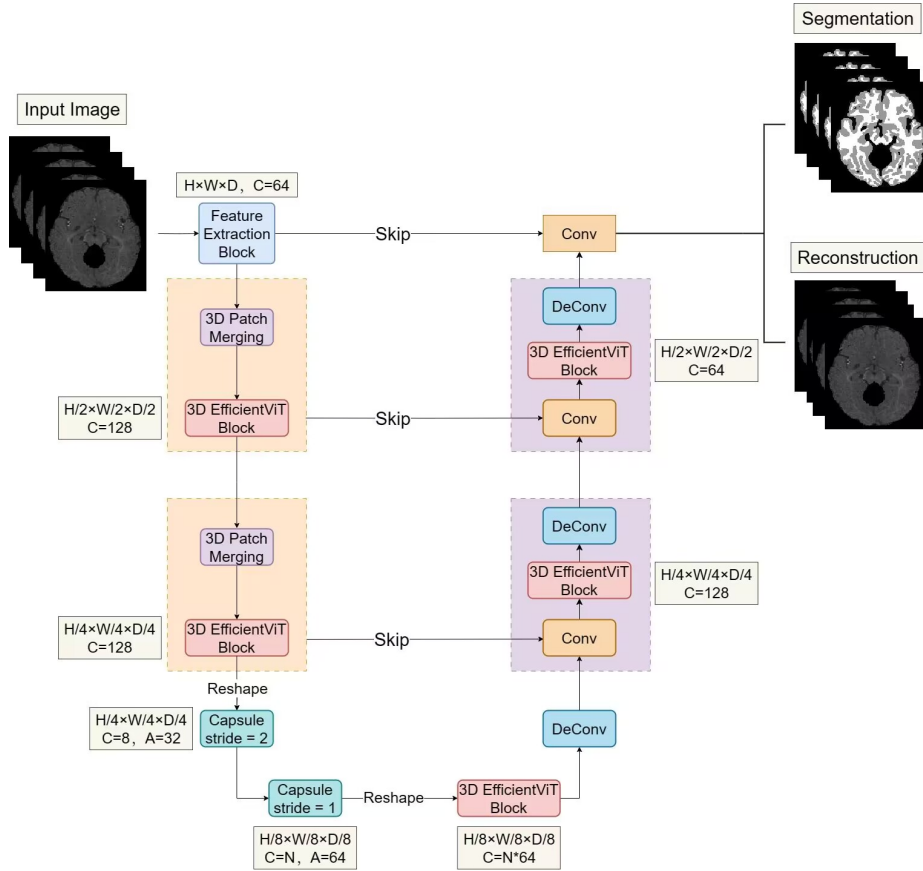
Input Image

H×W×D，C=64

Feature Extraction Block

Skip

Conv

Segmentation

Reconstruction

3D Patch Merging

3D EfficientViT Block

H/2×W/2×D/2 C=128

Skip

DeConv

3D EfficientViT Block

Conv

H/2×W/2×D/2 C=64

3D Patch Merging

3D EfficientViT Block

H/4×W/4×D/4 C=128

Skip

DeConv

3D EfficientViT Block

Conv

H/4×W/4×D/4 C=128

Reshape

H/4×W/4×D/4 C=8，A=32

Capsule stride = 2

DeConv

Capsule stride = 1

Reshape

3D EfficientViT Block

H/8×W/8×D/8 C=N，A=64

H/8×W/8×D/8 C=N*64